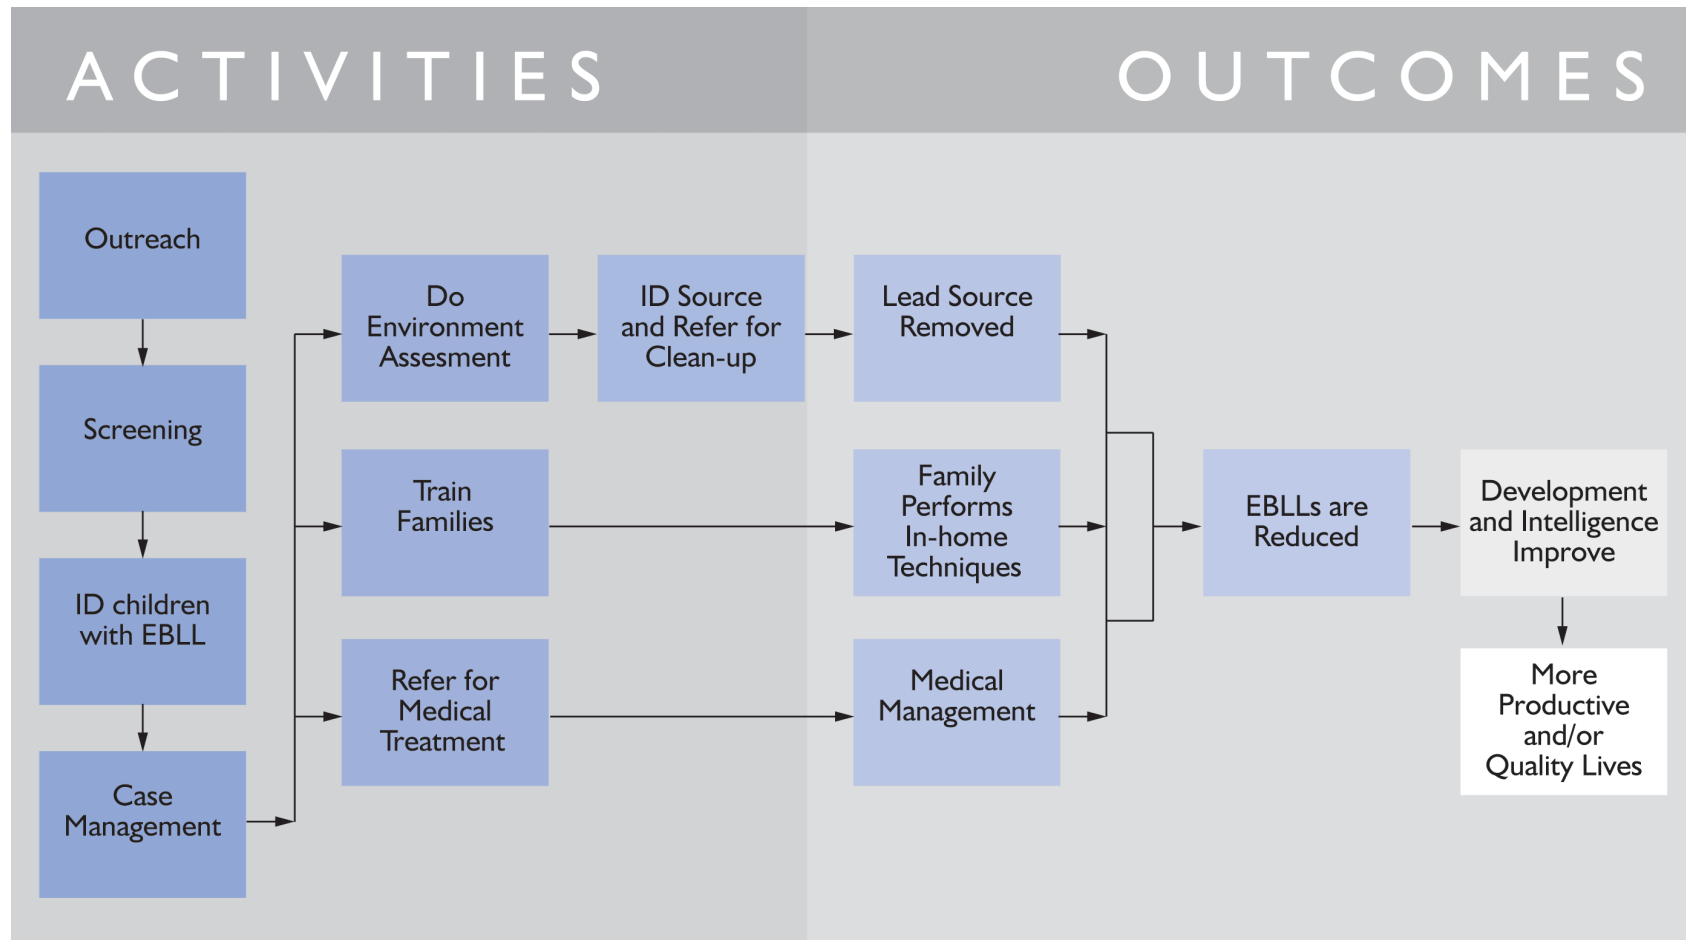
ACTIVITIES

OUTCOMES

Outreach

Screening

ID children with EBLL

Case Management

Do Environment Assesment

ID Source and Refer for Clean-up

Lead Source Removed

Train Families

Family Performs In-home Techniques

Refer for Medical Treatment

Medical Management

EBLLs are Reduced

Development and Intelligence Improve

More Productive and/or Quality Lives